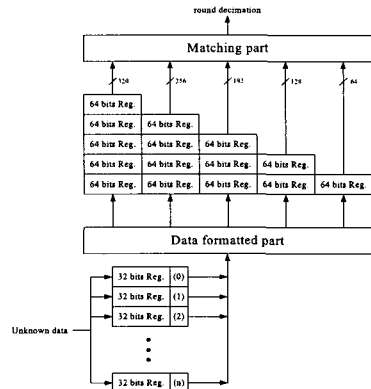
round decimation

Matching part

320
256
192
128
64

64 bits Reg.
64 bits Reg.
64 bits Reg.
64 bits Reg.
64 bits Reg.
64 bits Reg.
64 bits Reg.
64 bits Reg.
64 bits Reg.
64 bits Reg.
64 bits Reg.
64 bits Reg.
64 bits Reg.
64 bits Reg.
64 bits Reg.

Data formatted part

32 bits Reg. (0)
32 bits Reg. (1)
32 bits Reg. (2)
32 bits Reg. (n)

Unknown data